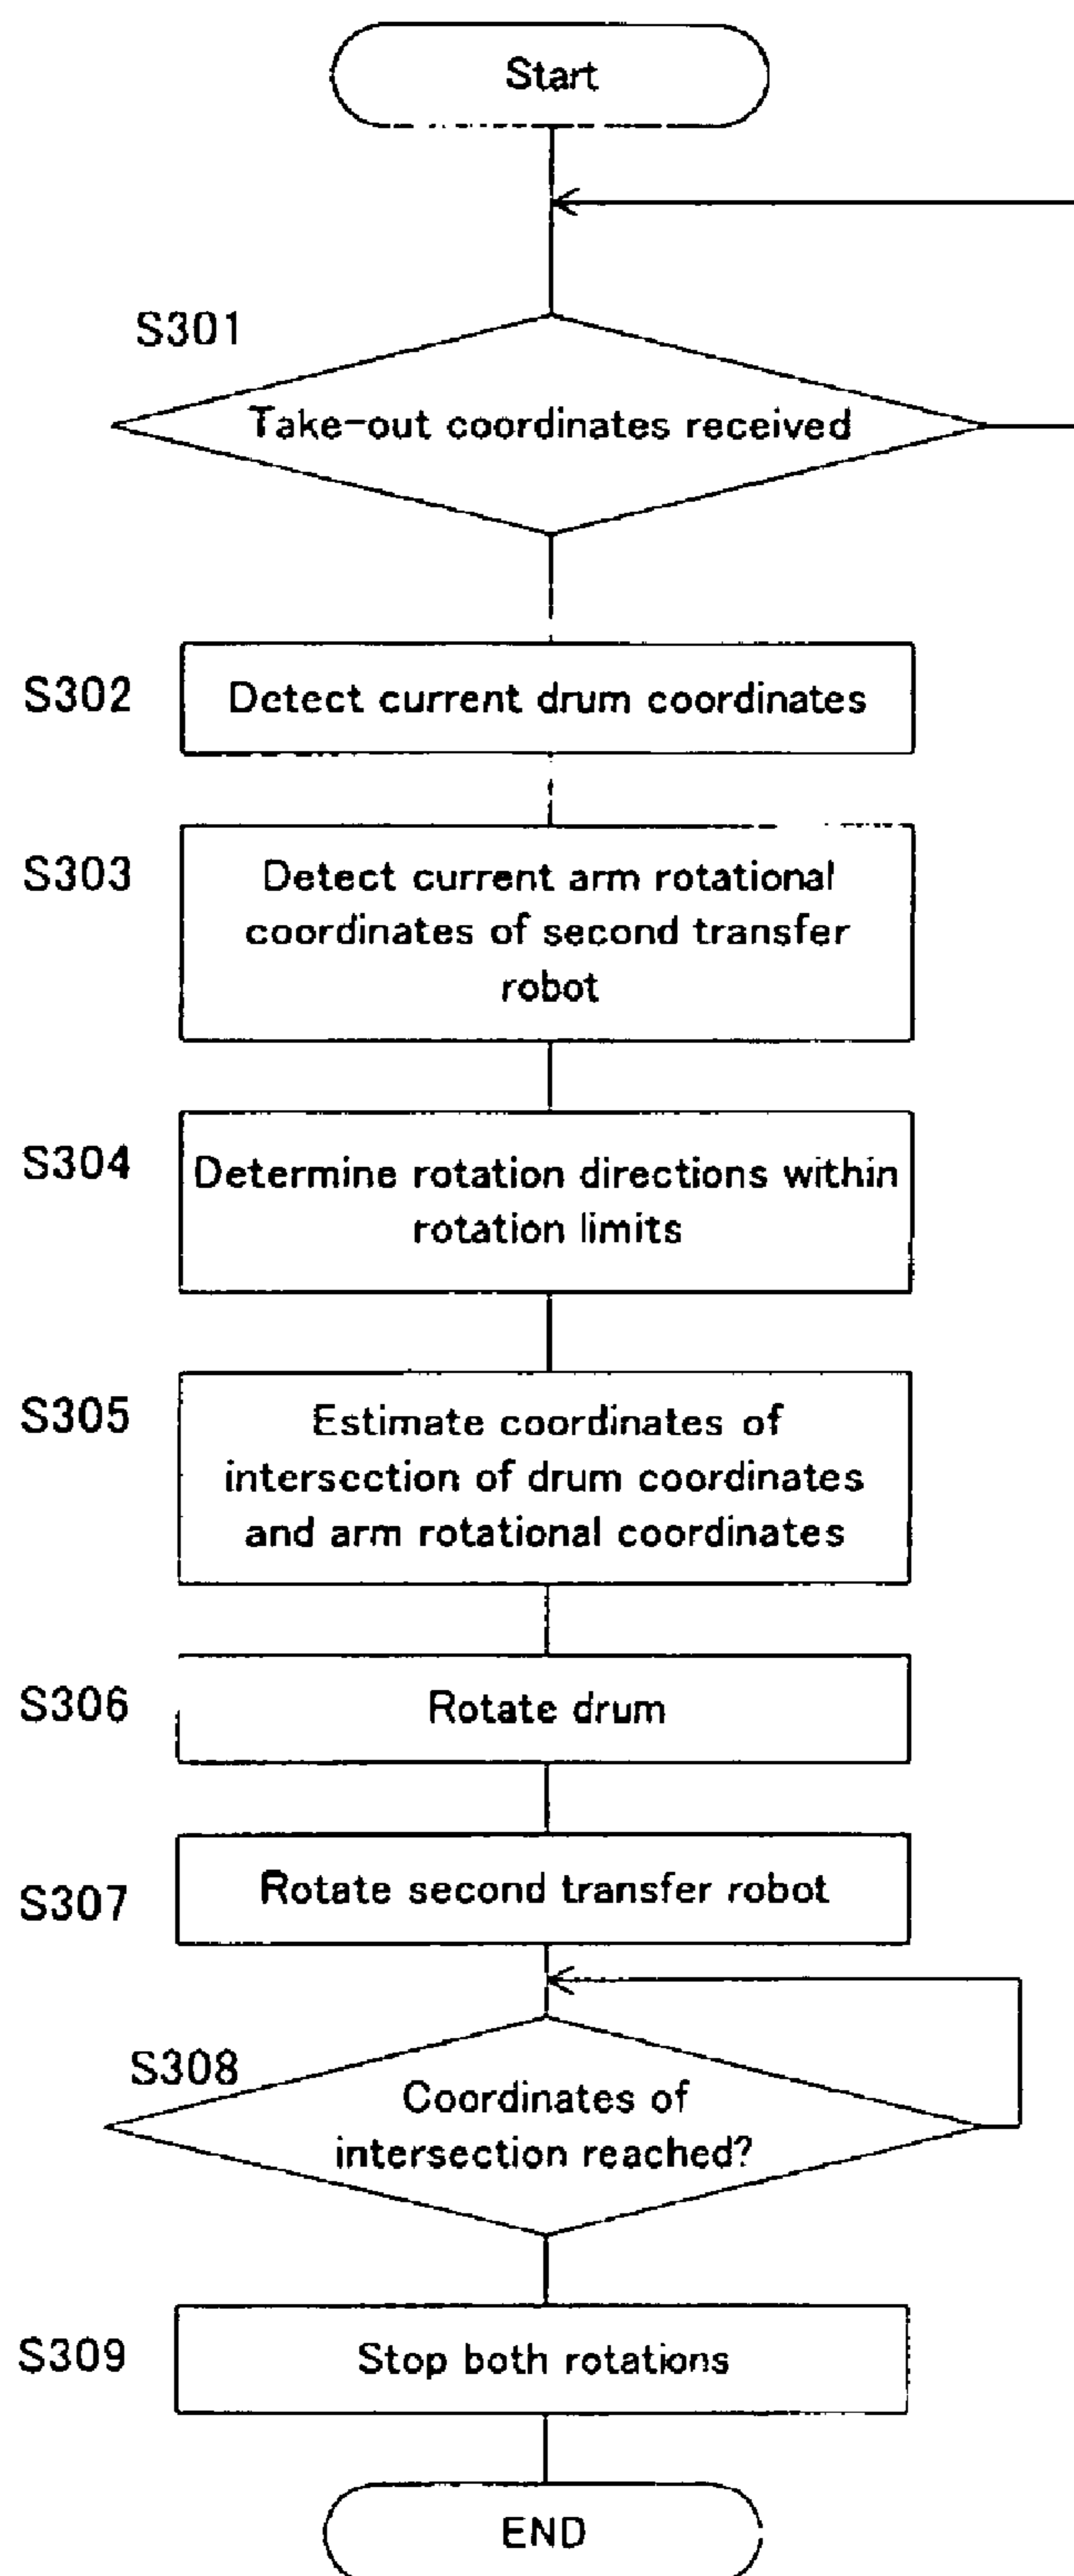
Start

S301

Take-out coordinates received

S302 Detect current drum coordinates

S303 Detect current arm rotational coordinates of second transfer robot

S304 Determine rotation directions within rotation limits

S305 Estimate coordinates of intersection of drum coordinates and arm rotational coordinates

S306 Rotate drum

S307 Rotate second transfer robot

S308 Coordinates of intersection reached?

S309 Stop both rotations

END